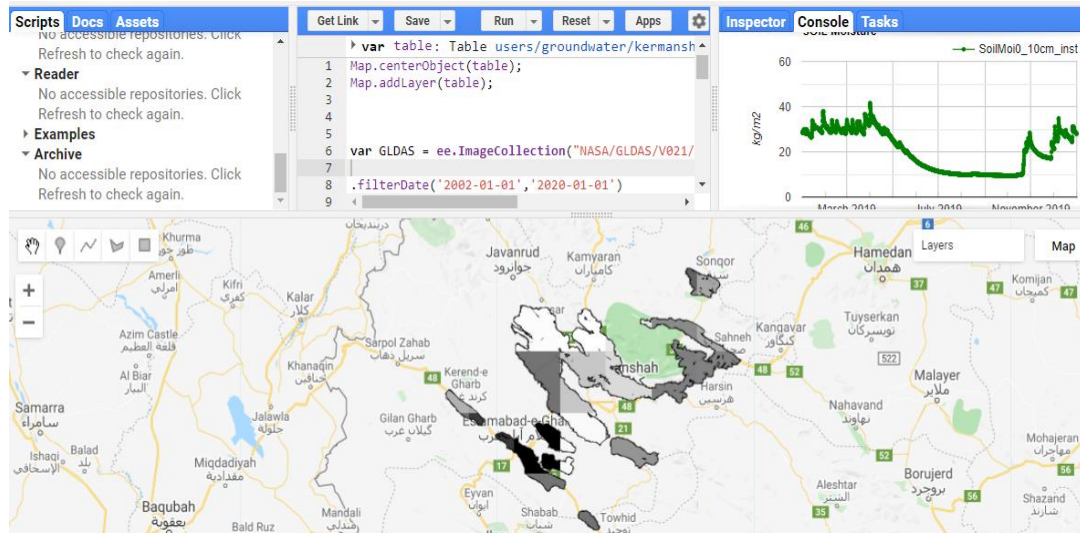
Scripts Docs Assets

No accessible repositories. Click Refresh to check again.
Reader
No accessible repositories. Click Refresh to check again.
Examples
Archive
No accessible repositories. Click Refresh to check again.

Get Link Save Run Reset Apps

var table: Table users/groundwater/kermansh
1 Map.centerObject(table);
2 Map.addLayer(table);
3
4
5
6 var GLDAS = ee.ImageCollection("NASA/GLDAS/V021/
7
8 .filterDate('2002-01-01','2020-01-01')
9

Inspector Console Tasks

SOIL Moisture
SoilMoi0_10cm_inst
60
40
20
0
kg/m2
March 2019 July 2019 November 2019

Khurma
Amerli
Kifri
Kalar
Azim Castle
Al Biar
Samarra
Balad
Miqdadiyah
Baqubah
Bald Ruz
Mandali
Jalawla
Khanaqin
Sarpol Zahab
Kerend-e Gharb
Gilan Gharb
Eslamabad-e Gharb
Eyvan
Shabab
Towhid
Javanrud
Kamyaran
Sonqor
Kermanshah
Sahneh
Harsin
Kangavar
Tuyserkan
Hamedan
Nahavand
Malayer
Borujerd
Alashtar
Komijan
Mohajeran
Shazand
Layers
Map
46 6 47 48 52 522 21 17 35 5 4